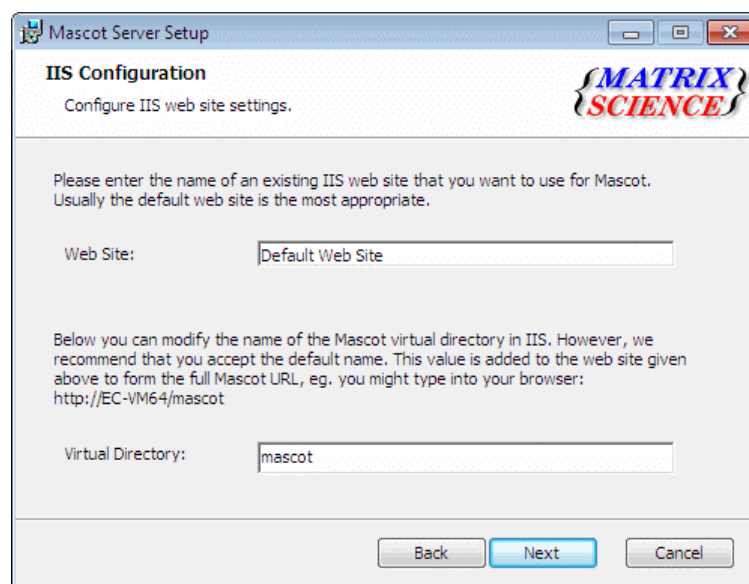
Mascot Server Setup

IIS Configuration

Configure IIS web site settings.

{MATRIX SCIENCE}

Please enter the name of an existing IIS web site that you want to use for Mascot. Usually the default web site is the most appropriate.

Web Site: Default Web Site

Below you can modify the name of the Mascot virtual directory in IIS. However, we recommend that you accept the default name. This value is added to the web site given above to form the full Mascot URL, eg. you might type into your browser: http://EC-VM64/mascot

Virtual Directory: mascot

Back Next Cancel